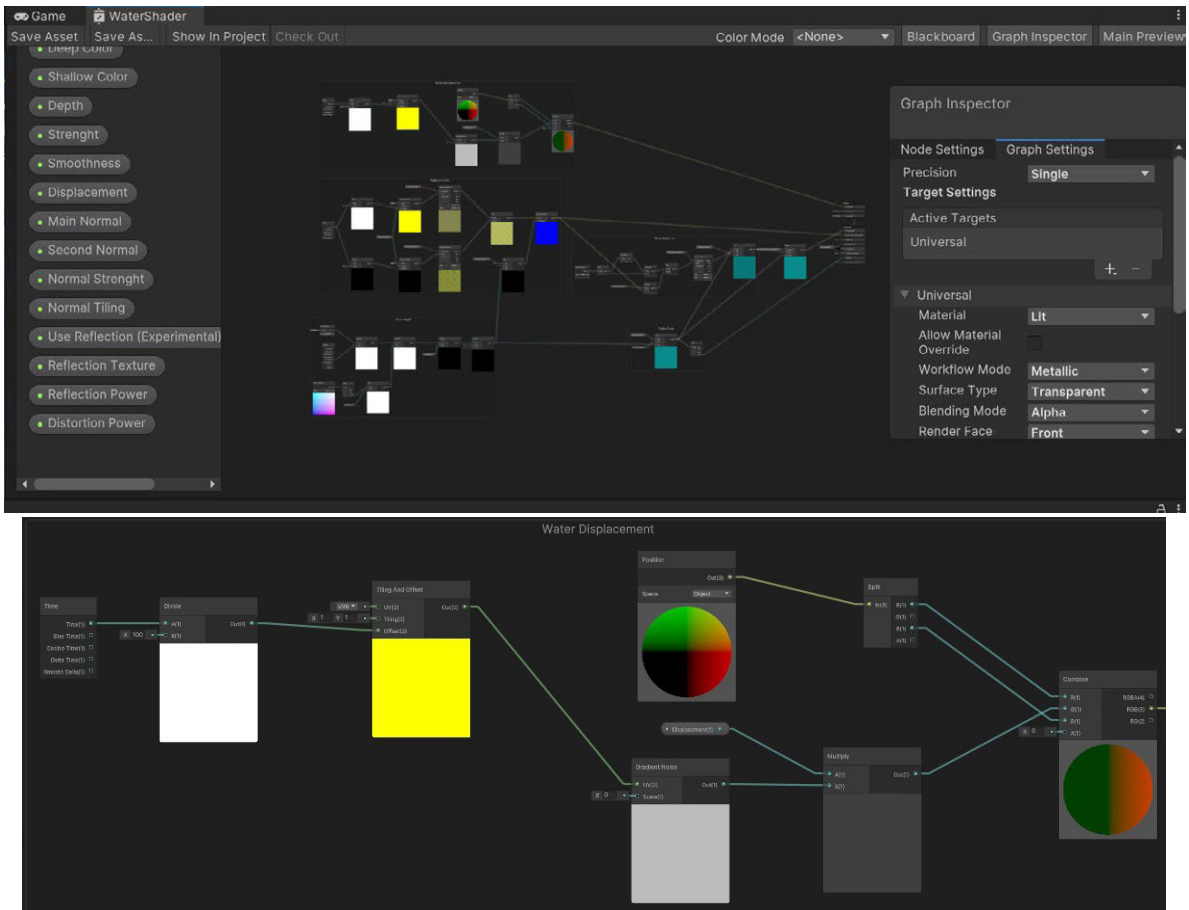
Game WaterShader
Save Asset Save As... Show In Project Check Out
Color Mode <None> Blackboard Graph Inspector Main Preview

Deep Color
Shallow Color
Depth
Strenght
Smoothness
Displacement
Main Normal
Second Normal
Normal Strenght
Normal Tiling
Use Reflection (Experimental)
Reflection Texture
Reflection Power
Distortion Power

Graph Inspector
Node Settings Graph Settings
Precision Single
Target Settings
Active Targets
Universal
Universal
Material Lit
Allow Material Override
Workflow Mode Metallic
Surface Type Transparent
Blending Mode Alpha
Render Face Front

Water Displacement
Time
Time(1)
Sine Time(1)
Cosine Time(1)
Delta Time(1)
Smooth Delta(1)
Divide
X 100
A(1)
B(1)
Out(1)
Tiling And Offset
UV0
UV(2)
X 1 Y 1
Tiling(2)
Offset(2)
Out(2)
Position
Out(3)
Space Object
Split
In(3)
R(1)
G(1)
B(1)
A(1)
Displacement(1)
Gradient Noise
UV(2)
X 0
Scale(1)
Out(1)
Multiply
A(1)
B(1)
Out(1)
Combine
R(1)
G(1)
B(1)
X 0
A(1)
RGBA(4)
RGB(3)
RG(2)